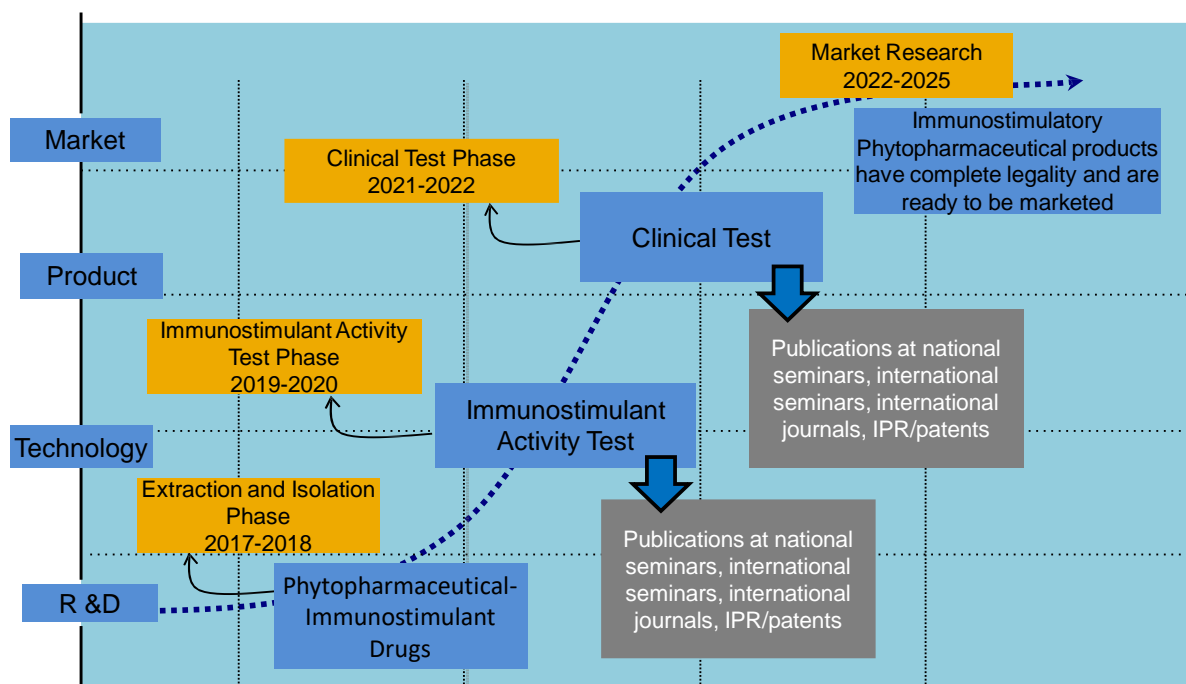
Market Research
2022-2025

Market

Immunostimulatory Phytopharmaceutical products have complete legality and are ready to be marketed

Clinical Test Phase
2021-2022

Clinical Test

Product

Immunostimulant Activity Test Phase
2019-2020

Publications at national seminars, international seminars, international journals, IPR/patents

Immunostimulant Activity Test

Technology

Extraction and Isolation Phase
2017-2018

Publications at national seminars, international seminars, international journals, IPR/patents

R &D

Phytopharmaceutical-Immunostimulant Drugs